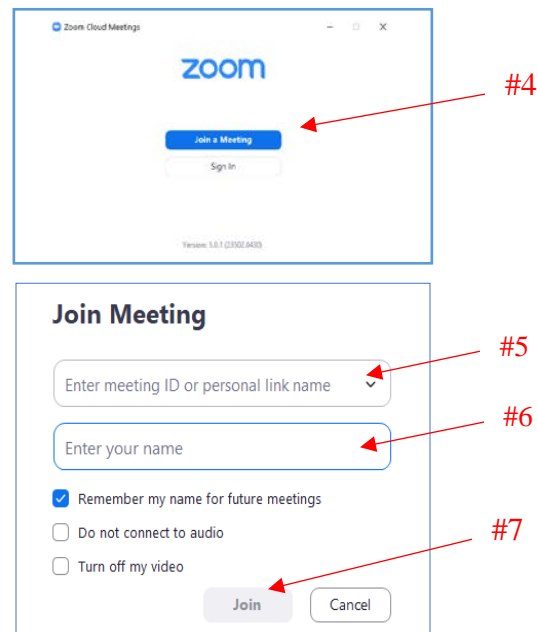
Zoom Cloud Meetings

zoom

Join a Meeting

Sign In

Version: 5.0.1 (23502.0430)

#4

Join Meeting

Enter meeting ID or personal link name

#5

Enter your name

#6

Remember my name for future meetings

Do not connect to audio

Turn off my video

#7

Join

Cancel